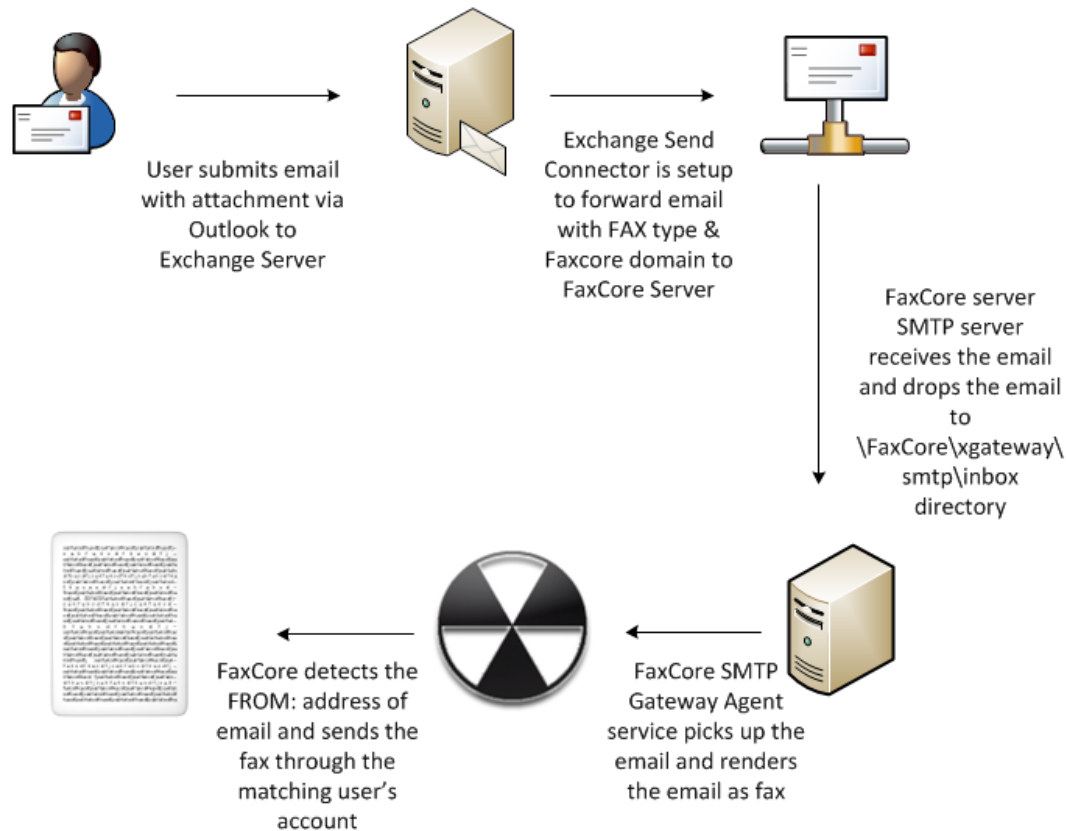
User submits email with attachment via Outlook to Exchange Server

Exchange Send Connector is setup to forward email with FAX type & Faxcore domain to FaxCore Server

FaxCore server SMTP server receives the email and drops the email to \FaxCore\xgateway\smtp\inbox directory

FaxCore SMTP Gateway Agent service picks up the email and renders the email as fax

FaxCore detects the FROM: address of email and sends the fax through the matching user's account